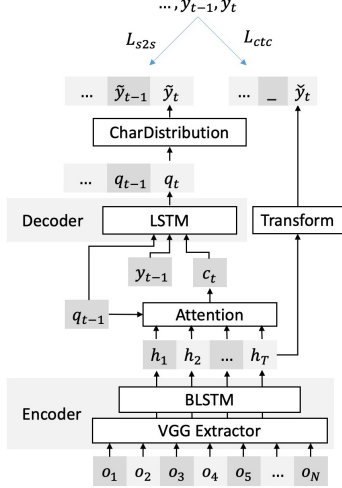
$\ldots, y_{t-1}, y_t$

$L_{s2s}$

$L_{ctc}$

$\ldots$ $\tilde{y}_{t-1}$ $\tilde{y}_t$

$\ldots$ $\_$ $\check{y}_t$

CharDistribution

$\ldots$ $q_{t-1}$ $q_t$

Decoder

LSTM

Transform

$y_{t-1}$

$c_t$

$q_{t-1}$

Attention

$h_1$ $h_2$ $\ldots$ $h_T$

Encoder

BLSTM

VGG Extractor

$o_1$ $o_2$ $o_3$ $o_4$ $o_5$ $\ldots$ $o_N$